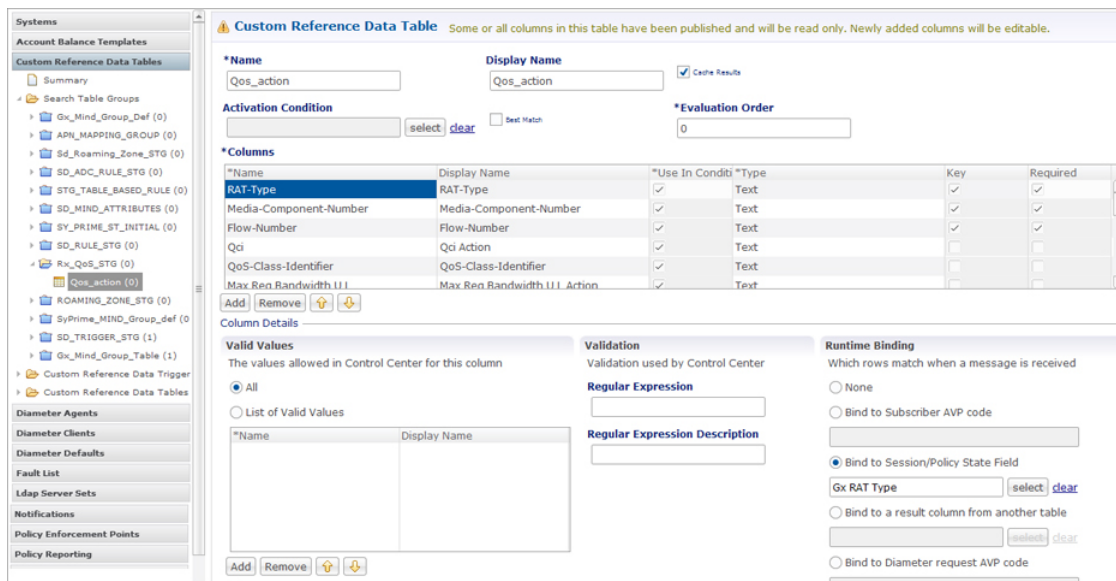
Systems
Account Balance Templates
Custom Reference Data Tables
Summary
Search Table Groups
Gx_Mind_Group_Def (0)
APN_MAPPING_GROUP (0)
Sd_Roaming_Zone_STG (0)
SD_ADC_RULE_STG (0)
STG_TABLE_BASED_RULE (0)
SD_MIND_ATTRIBUTES (0)
SY_PRIME_ST_INITIAL (0)
SD_RULE_STG (0)
Rx_QoS_STG (0)
Qos_action (0)
ROAMING_ZONE_STG (0)
SyPrime_MIND_Group_def (0
SD_TRIGGER_STG (1)
Gx_Mind_Group_Table (1)
Custom Reference Data Trigger
Custom Reference Data Tables
Diameter Agents
Diameter Clients
Diameter Defaults
Fault List
Ldap Server Sets
Notifications
Policy Enforcement Points
Policy Reporting

Custom Reference Data Table Some or all columns in this table have been published and will be read only. Newly added columns will be editable.

*Name
Qos_action
Display Name
Qos_action
Cache Results
Activation Condition
select clear
Best Match
*Evaluation Order
0
*Columns

| *Name | Display Name | *Use In Conditi | *Type | Key | Required |
|---|---|---|---|---|---|
| RAT-Type | RAT-Type | ✓ | Text | ✓ | ✓ |
| Media-Component-Number | Media-Component-Number | ✓ | Text | ✓ | ✓ |
| Flow-Number | Flow-Number | ✓ | Text | ✓ | ✓ |
| Qci | Qci Action | ✓ | Text | | |
| QoS-Class-Identifier | QoS-Class-Identifier | ✓ | Text | | |
| Max Req Bandwidth UL | Max Req Bandwidth UL Action | ✓ | Text | | |

Add Remove
Column Details
Valid Values
The values allowed in Control Center for this column
All
List of Valid Values

| *Name | Display Name |
|---|---|

Add Remove
Validation
Validation used by Control Center
Regular Expression
Regular Expression Description
Runtime Binding
Which rows match when a message is received
None
Bind to Subscriber AVP code
Bind to Session/Policy State Field
Gx RAT Type
select clear
Bind to a result column from another table
select clear
Bind to Diameter request AVP code